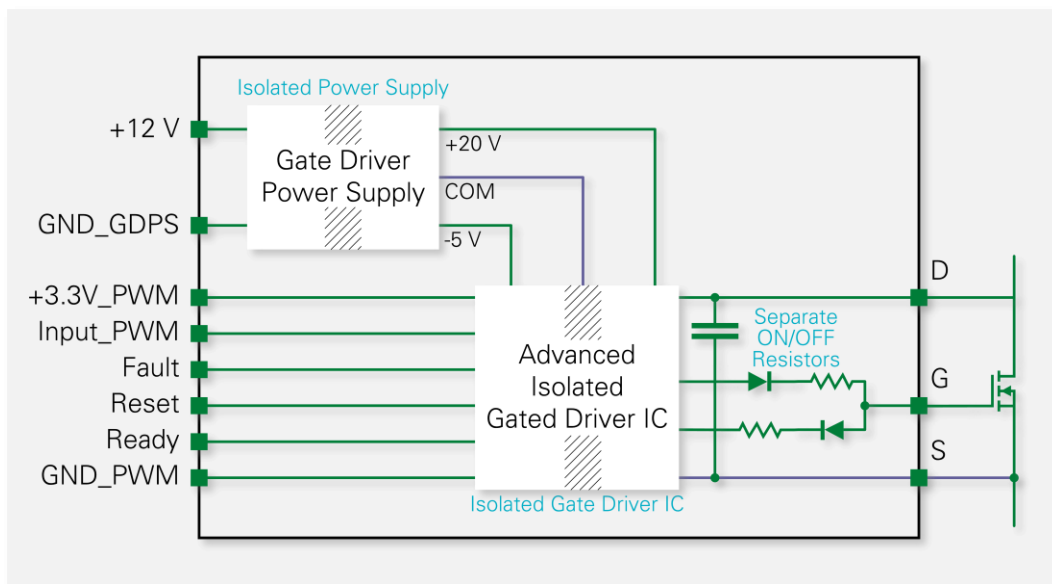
Isolated Power Supply

Gate Driver Power Supply

+12 V

GND_GDPS

+20 V

COM

-5 V

+3.3V_PWM

Input_PWM

Fault

Reset

Ready

GND_PWM

Advanced Isolated Gated Driver IC

Isolated Gate Driver IC

Separate ON/OFF Resistors

D

G

S